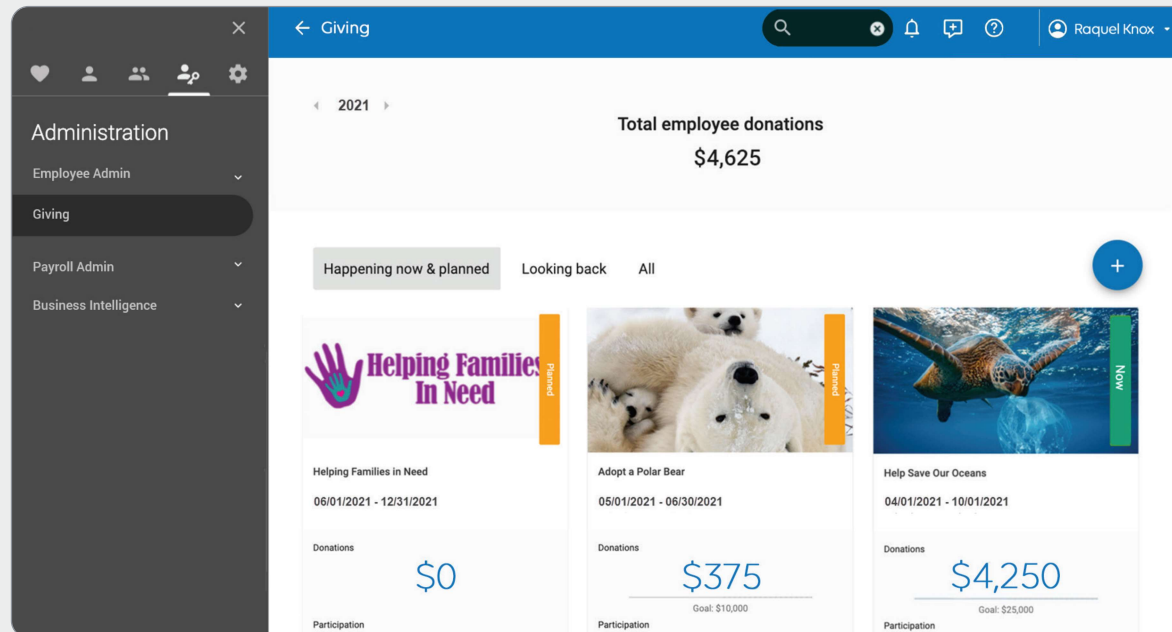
Administration

Employee Admin

Giving

Payroll Admin

Business Intelligence

Giving

Raquel Knox

2021

Total employee donations

$4,625

Happening now & planned

Looking back

All

+

Helping Families In Need

Planned

Helping Families in Need

06/01/2021 - 12/31/2021

Donations

$0

Participation

Planned

Adopt a Polar Bear

05/01/2021 - 06/30/2021

Donations

$375

Goal: $10,000

Participation

Now

Help Save Our Oceans

04/01/2021 - 10/01/2021

Donations

$4,250

Goal: $25,000

Participation